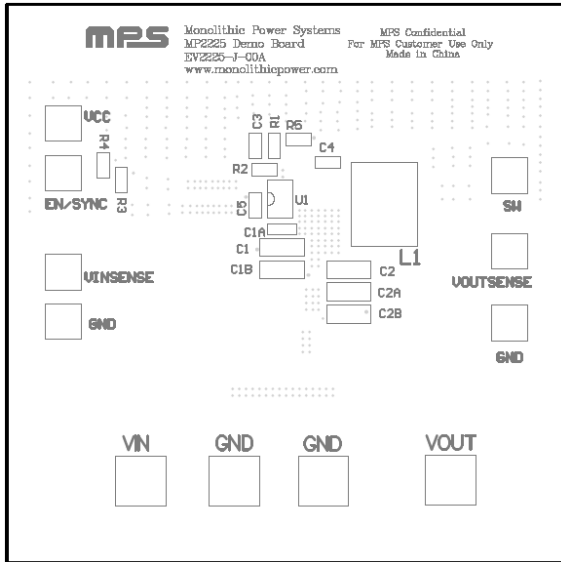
mps

Monolithic Power Systems
MP2225 Demo Board
EV2225-J-00A
www.monolithicpower.com

MPS Confidential
For MPS Customer Use Only
Made in China

VCC

R4

EN/SYNC

R3

C3

R1

R5

C4

R2

C5

U1

C1A

C1

C1B

L1

SW

VINSENSE

GND

C2

C2A

C2B

VOUTSENSE

GND

VIN

GND

GND

VOUT